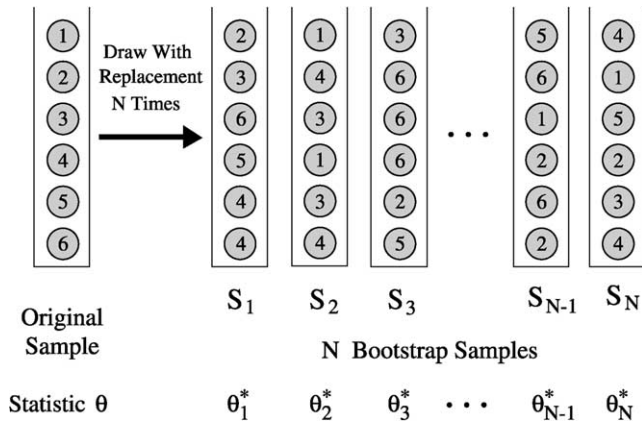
1
2
3
4
5
6

Draw With Replacement N Times

2
3
6
5
4
4

1
4
3
1
3
4

3
6
6
6
2
5

• • •

5
6
1
2
6
2

4
1
5
2
3
4

$S_1$ $S_2$ $S_3$ $S_{N-1}$ $S_N$

Original Sample

N Bootstrap Samples

Statistic $\theta$ $\theta_1^*$ $\theta_2^*$ $\theta_3^*$ • • • $\theta_{N-1}^*$ $\theta_N^*$